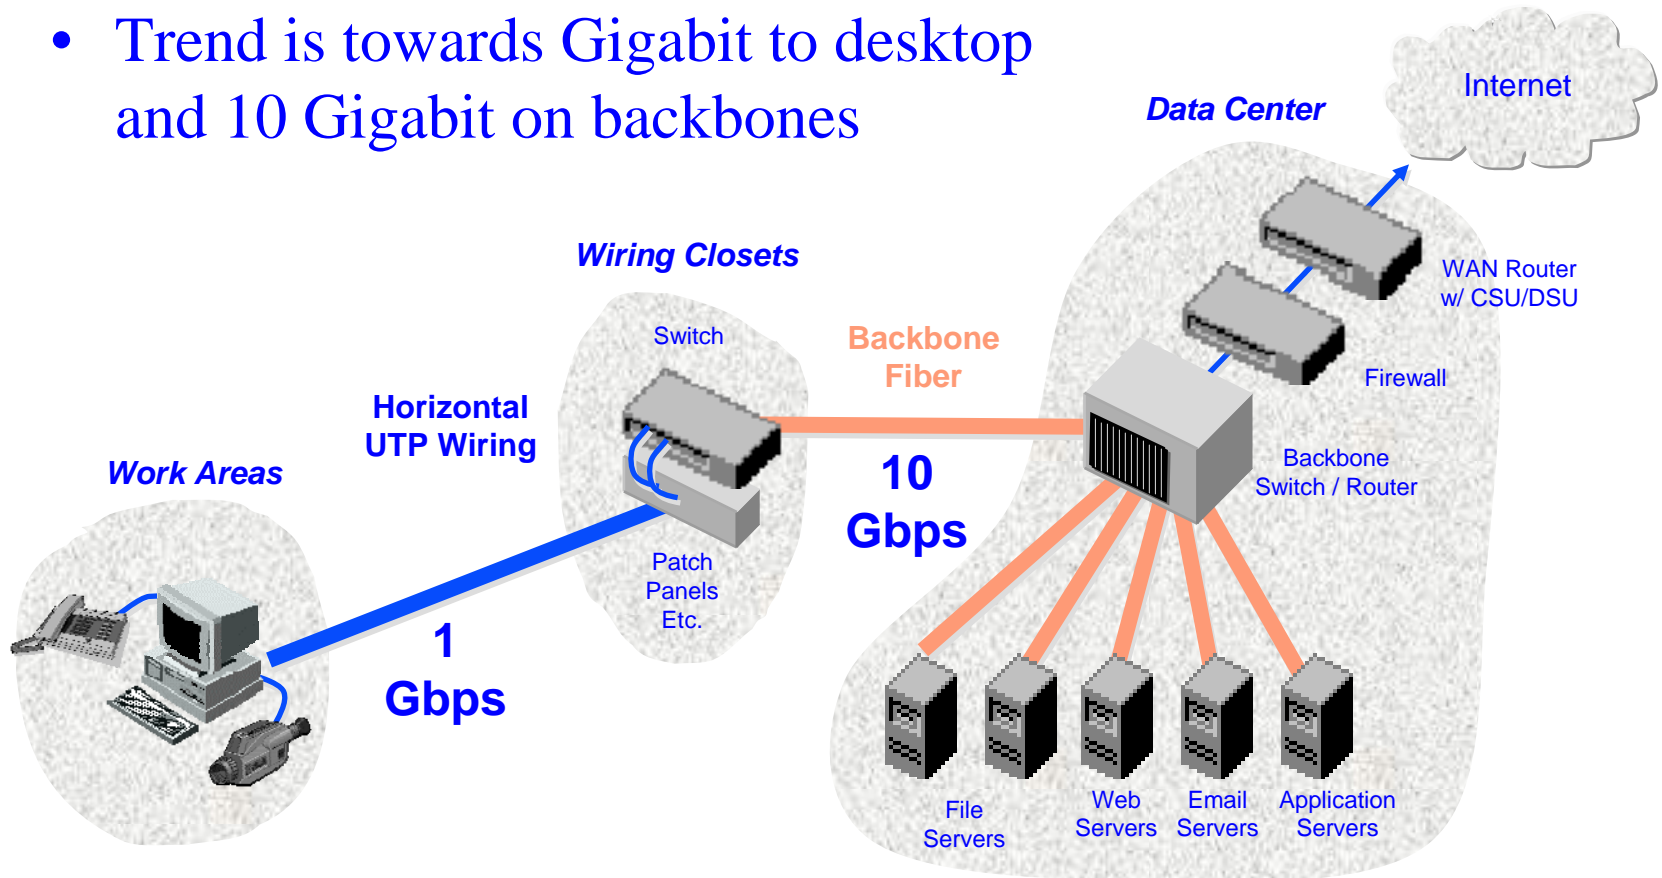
• Trend is towards Gigabit to desktop and 10 Gigabit on backbones

Internet

Data Center

WAN Router w/ CSU/DSU

Wiring Closets

Switch

Backbone Fiber

Firewall

Horizontal UTP Wiring

Backbone Switch / Router

Work Areas

10 Gbps

Patch Panels Etc.

1 Gbps

File Servers

Web Servers

Email Servers

Application Servers